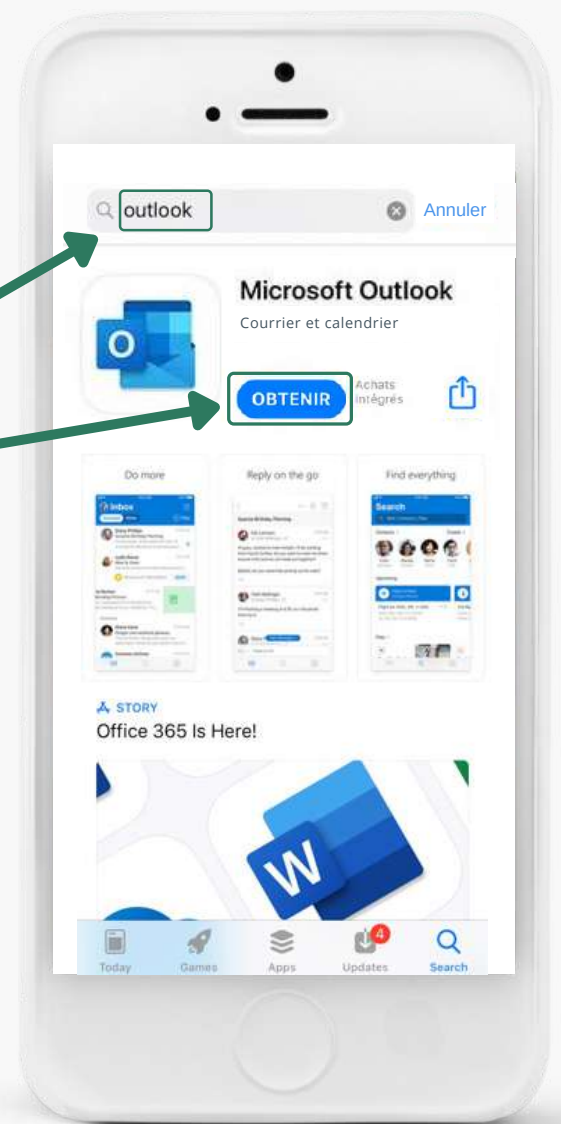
outlook

Annuler

Microsoft Outlook

Courrier et calendrier

OBTENIR

Achats intégrés

Do more

Reply on the go

Find everything

Inbox

Search

STORY

Office 365 Is Here!

W

Today

Games

Apps

4

Updates

Search